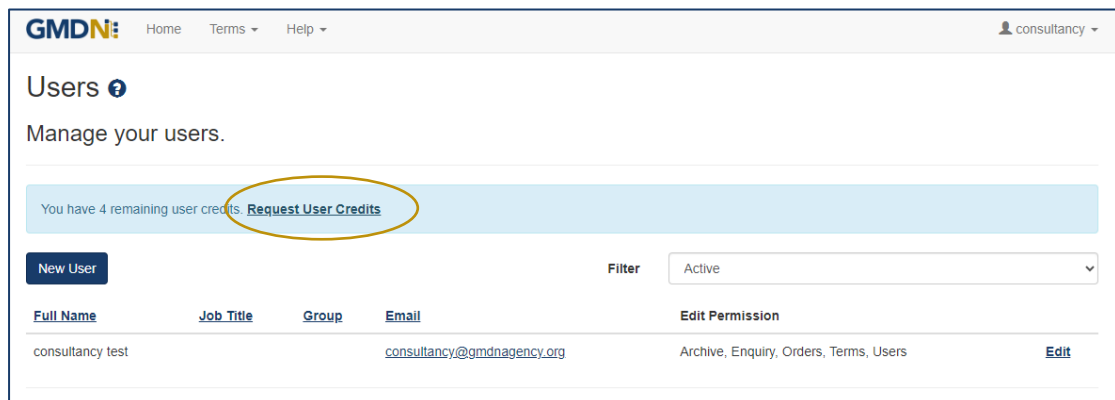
GMDN Home Terms Help consultancy

Users

Manage your users.

You have 4 remaining user credits. Request User Credits

New User Filter Active

| Full Name | Job Title | Group | Email | Edit Permission | |
|---|---|---|---|---|---|
| consultancy test | | | consultancy@gmdnagency.org | Archive, Enquiry, Orders, Terms, Users | Edit |